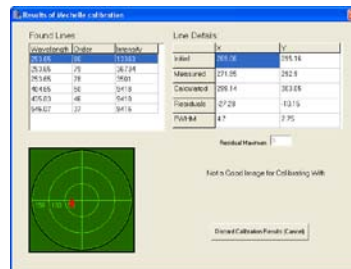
Results of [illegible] calibration

Found Lines

| Wavelength | Order | Intensity |
|---|---|---|
| 253.65 | 86 | 13363 |
| 253.65 | 79 | 38734 |
| 253.65 | 78 | 3581 |
| 404.65 | 56 | 5410 |
| 435.83 | 46 | 5410 |
| 546.07 | 37 | 5416 |

Line Details

| | X | Y |
|---|---|---|
| Initial | 263.28 | 255.16 |
| Measured | 271.05 | 262.8 |
| Calculated | 298.14 | 303.05 |
| Residuals | -27.29 | -10.15 |
| FWHM | 4.7 | 2.75 |

Residual Maximum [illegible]

Not a Good Image for Calibrating With

Discard Calibration Results (Cancel)